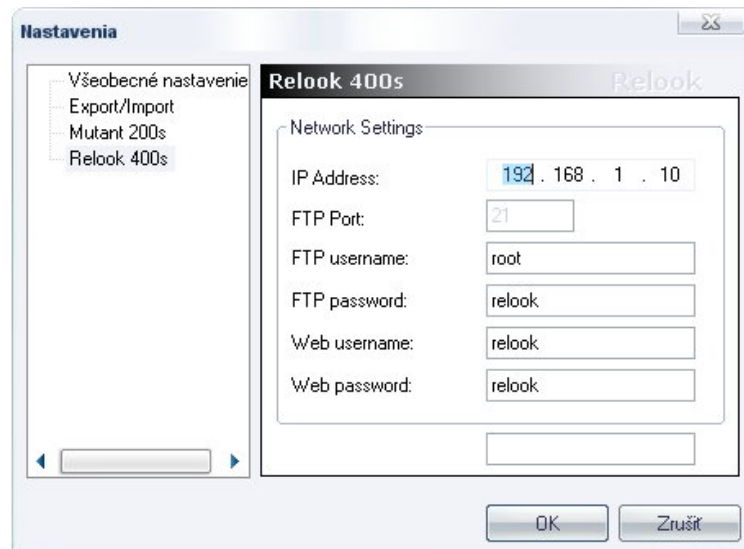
Nastavenia

Všeobecné nastavenie
Export/Import
Mutant 200s
Relook 400s

Relook 400s
Relook

Network Settings

IP Address: 192 . 168 . 1 . 10
FTP Port: 21
FTP username: root
FTP password: relook
Web username: relook
Web password: relook

OK
Zrušiť